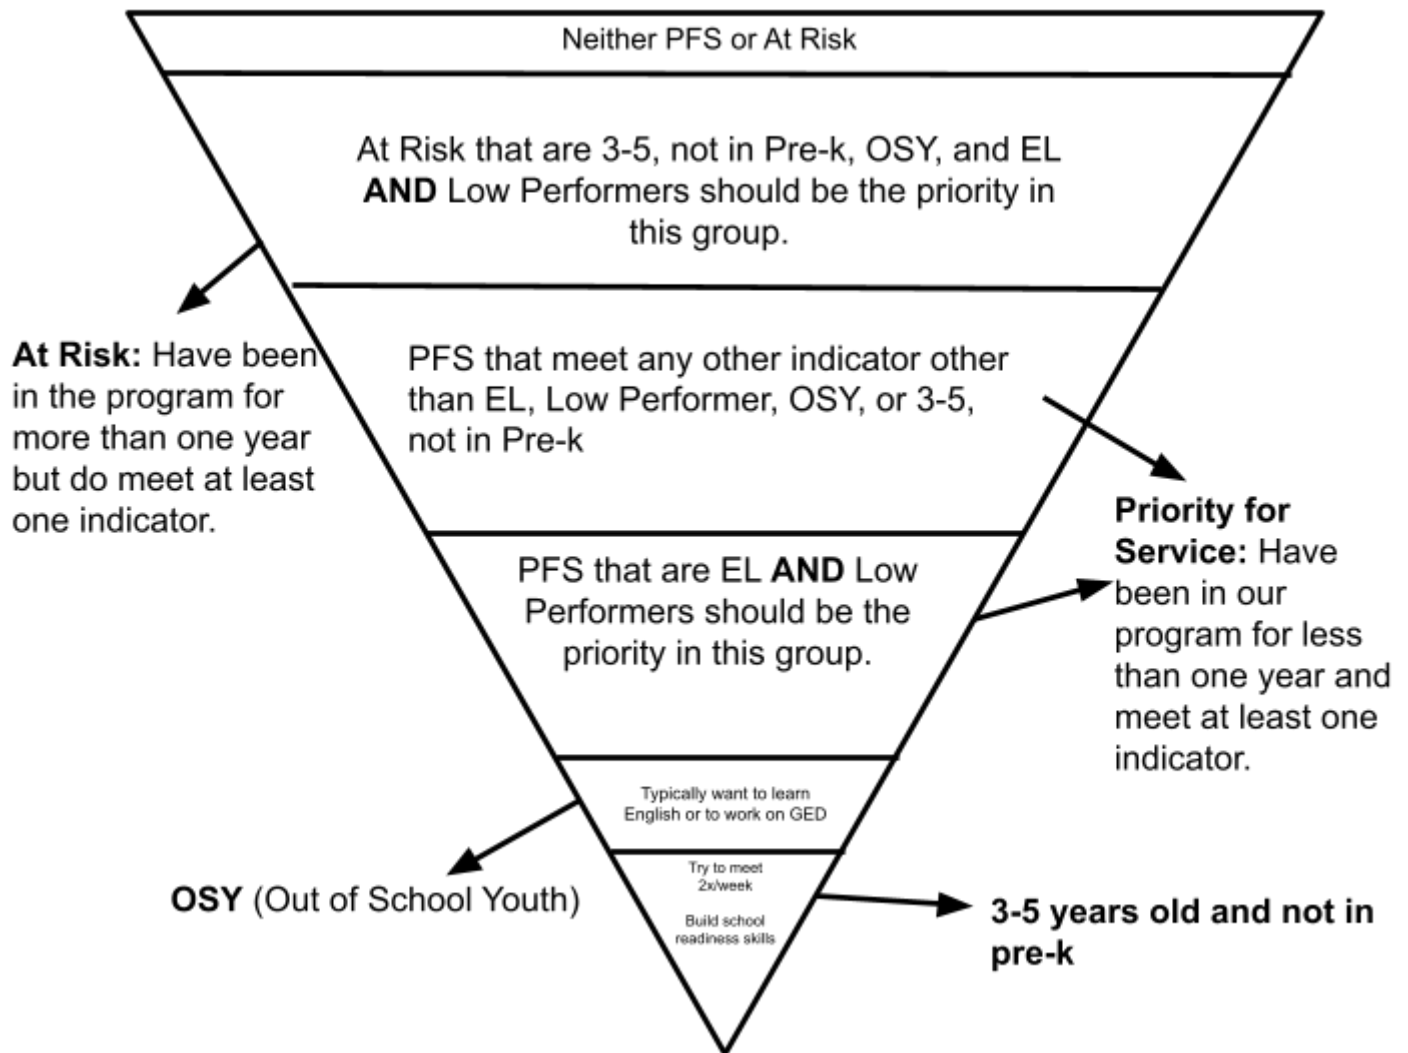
Neither PFS or At Risk

At Risk that are 3-5, not in Pre-k, OSY, and EL **AND** Low Performers should be the priority in this group.

PFS that meet any other indicator other than EL, Low Performer, OSY, or 3-5, not in Pre-k

PFS that are EL **AND** Low Performers should be the priority in this group.

Typically want to learn English or to work on GED

Try to meet 2x/week

Build school readiness skills

**At Risk:** Have been in the program for more than one year but do meet at least one indicator.

**Priority for Service:** Have been in our program for less than one year and meet at least one indicator.

**OSY** (Out of School Youth)

**3-5 years old and not in pre-k**